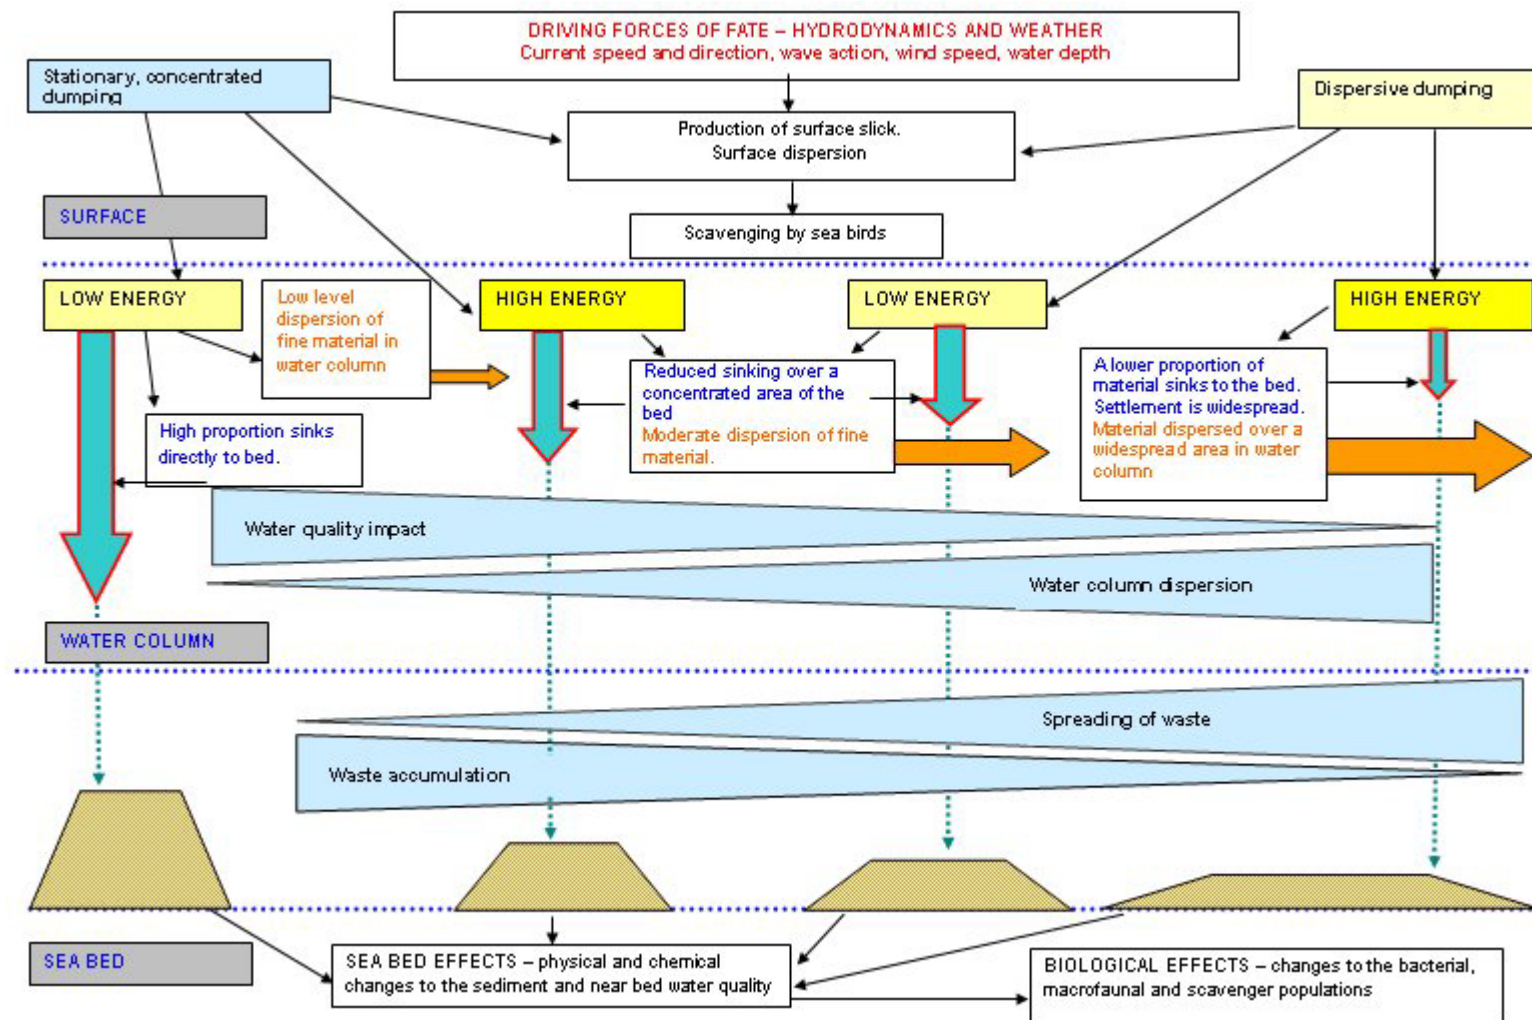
DRIVING FORCES OF FATE – HYDRODYNAMICS AND WEATHER
Current speed and direction, wave action, wind speed, water depth

Stationary, concentrated dumping

Dispersive dumping

Production of surface slick. Surface dispersion

SURFACE

Scavenging by sea birds

LOW ENERGY

Low level dispersion of fine material in water column

HIGH ENERGY

LOW ENERGY

HIGH ENERGY

Reduced sinking over a concentrated area of the bed
Moderate dispersion of fine material.

A lower proportion of material sinks to the bed. Settlement is widespread.
Material dispersed over a widespread area in water column

High proportion sinks directly to bed.

Water quality impact

Water column dispersion

WATER COLUMN

Spreading of waste

Waste accumulation

SEA BED

SEA BED EFFECTS – physical and chemical changes to the sediment and near bed water quality

BIOLOGICAL EFFECTS – changes to the bacterial, macrofaunal and scavenger populations